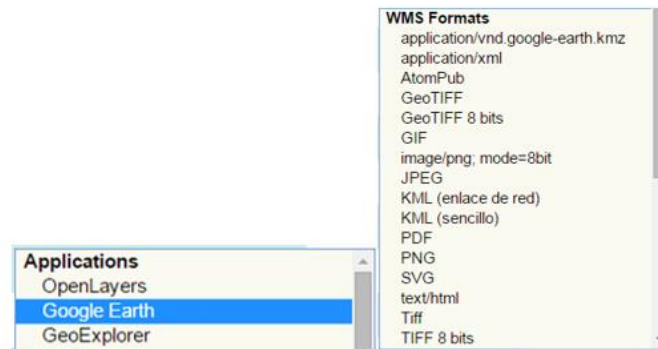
Applications
OpenLayers
Google Earth
GeoExplorer

WMS Formats
application/vnd.google-earth.kmz
application/xml
AtomPub
GeoTIFF
GeoTIFF 8 bits
GIF
image/png; mode=8bit
JPEG
KML (enlace de red)
KML (sencillo)
PDF
PNG
SVG
text/html
Tiff
TIFF 8 bits